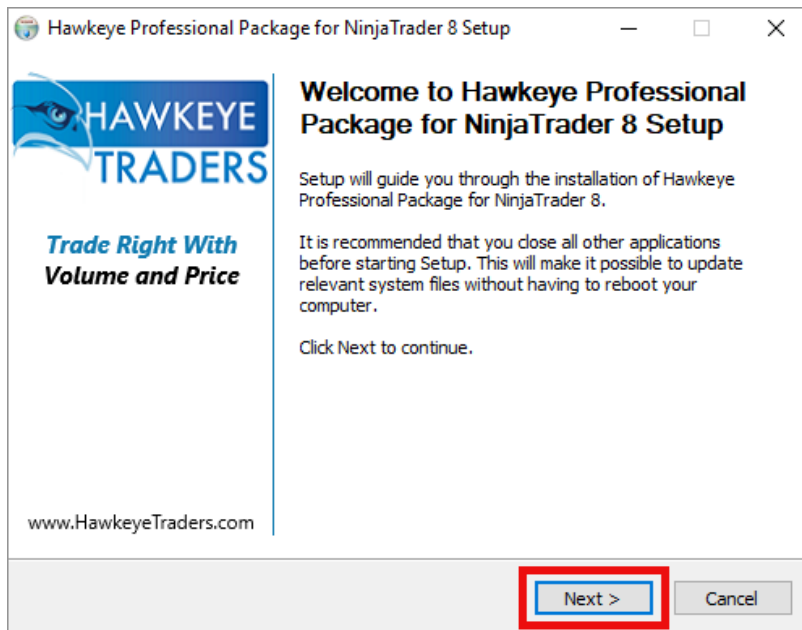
Hawkeye Professional Package for NinjaTrader 8 Setup

HAWKEYE TRADERS

Trade Right With
Volume and Price

www.HawkeyeTraders.com

Welcome to Hawkeye Professional Package for NinjaTrader 8 Setup

Setup will guide you through the installation of Hawkeye Professional Package for NinjaTrader 8.

It is recommended that you close all other applications before starting Setup. This will make it possible to update relevant system files without having to reboot your computer.

Click Next to continue.

Next >

Cancel